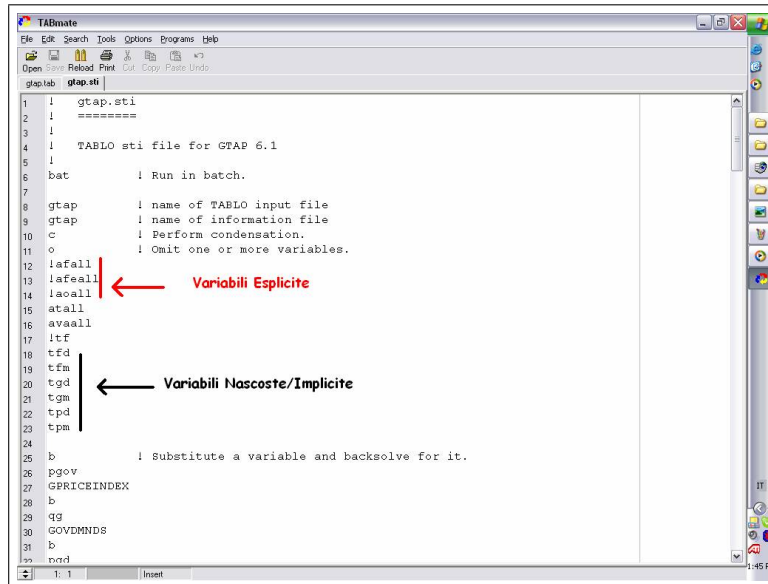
TABmate

File Edit Search Tools Options Programs Help

Open Save Reload Print Cut Copy Paste Undo

gtap.tab gtap.sti

1 ! gtap.sti
2 ! ========
3 !
4 ! TABLO sti file for GTAP 6.1
5 !
6 bat ! Run in batch.
7
8 gtap ! name of TABLO input file
9 gtap ! name of information file
10 c ! Perform condensation.
11 o ! Omit one or more variables.
12 !afall
13 !afeall
14 !aoall
15 atall
16 avaall
17 !tf
18 tfd
19 tfm
20 tgd
21 tgm
22 tpd
23 tpm
24
25 b ! Substitute a variable and backsolve for it.
26 pgov
27 GPRICEINDEX
28 b
29 qg
30 GOVDMNDS
31 b
32 pgd

Variabili Esplicite

Variabili Nascoste/Implicite

1: 1 Insert

IT

1:45